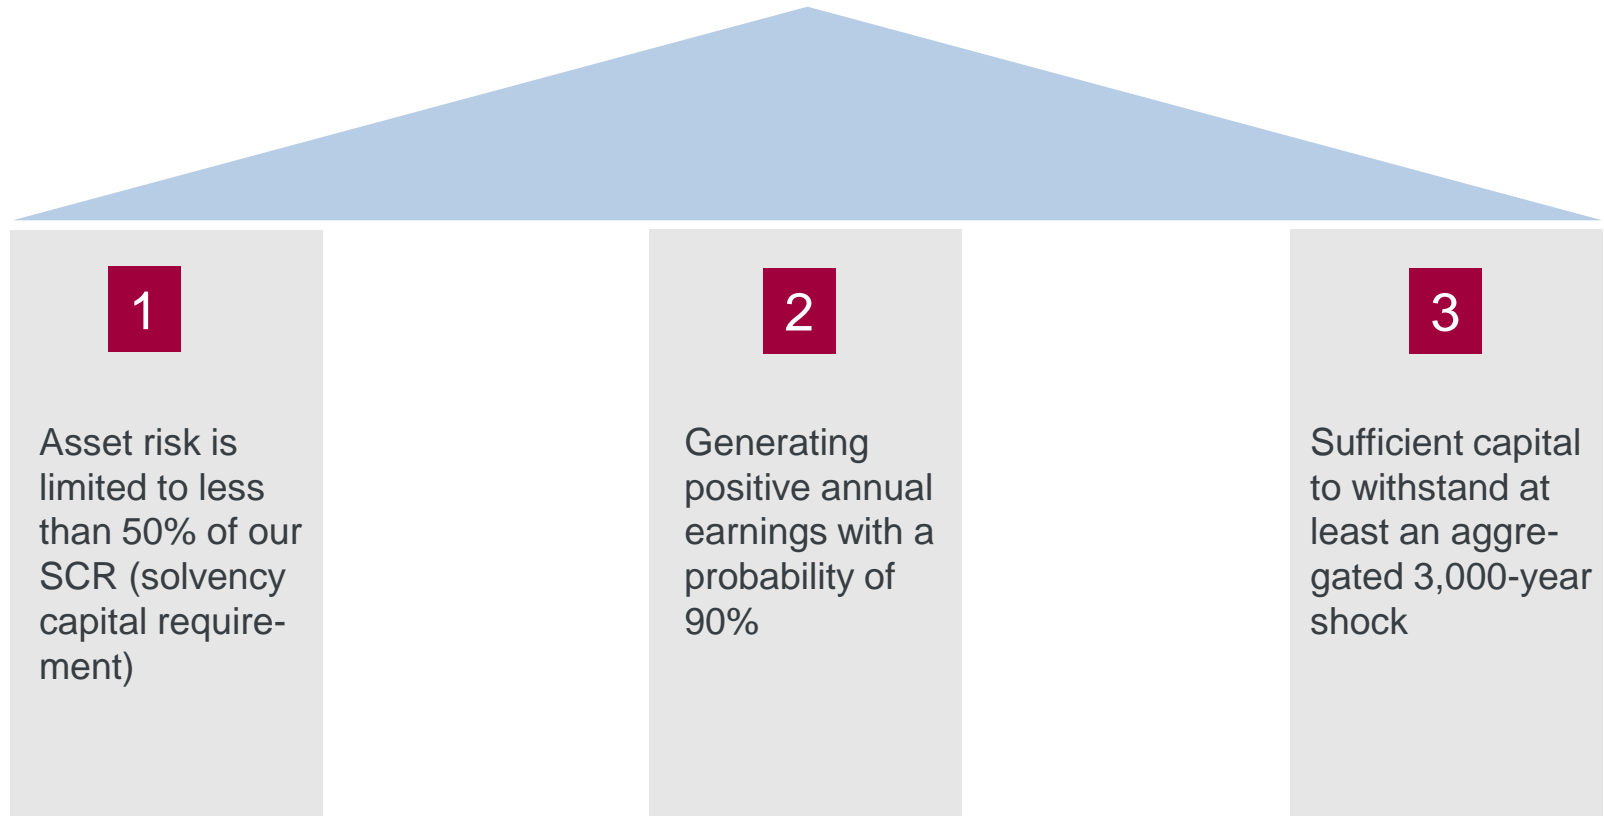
1

Asset risk is limited to less than 50% of our SCR (solvency capital requirement)

2

Generating positive annual earnings with a probability of 90%

3

Sufficient capital to withstand at least an aggregated 3,000-year shock